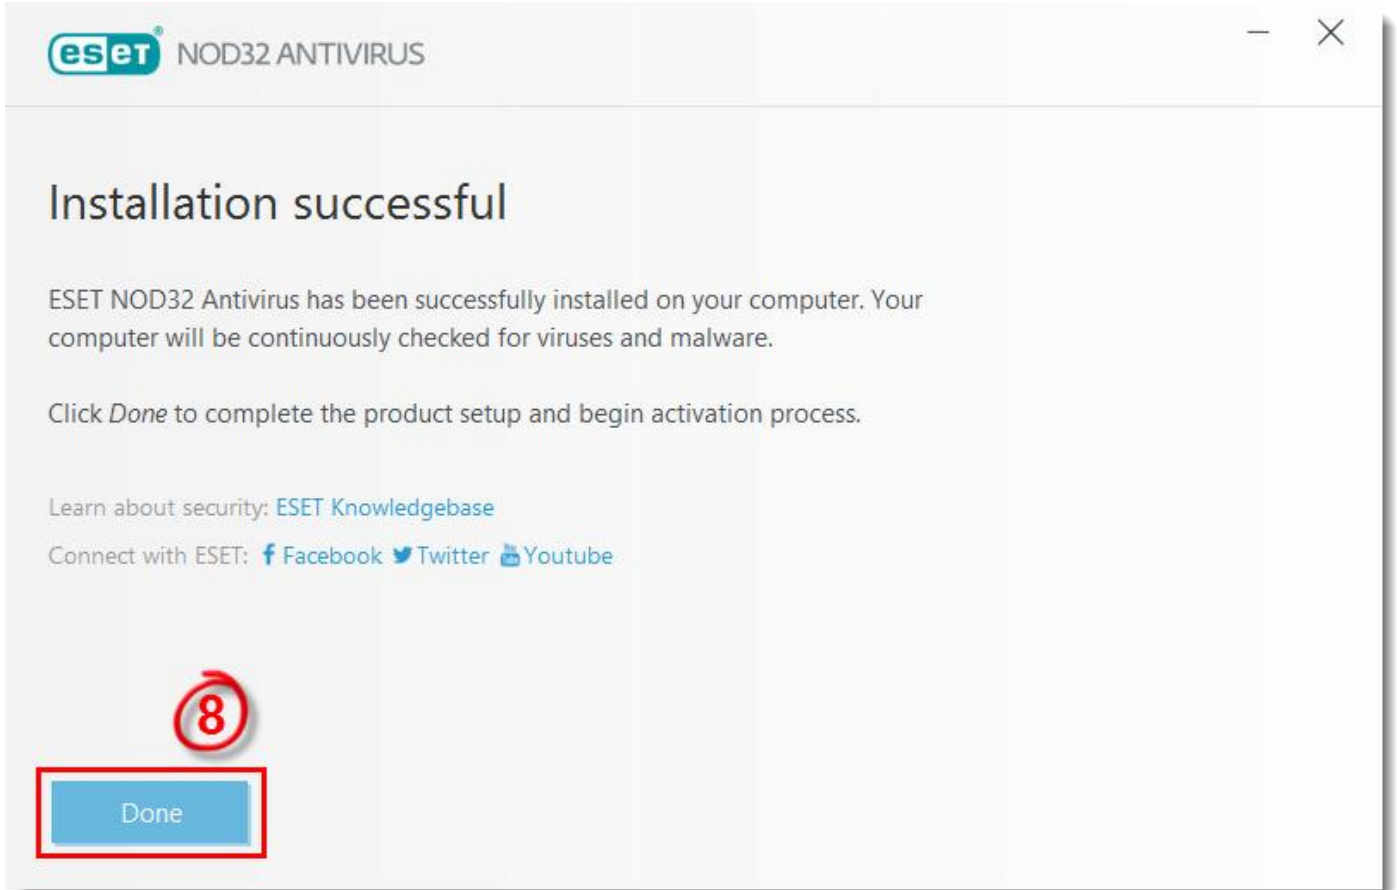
eset NOD32 ANTIVIRUS

Installation successful

ESET NOD32 Antivirus has been successfully installed on your computer. Your computer will be continuously checked for viruses and malware.

Click *Done* to complete the product setup and begin activation process.

Learn about security: ESET Knowledgebase

Connect with ESET: Facebook Twitter Youtube

8

Done